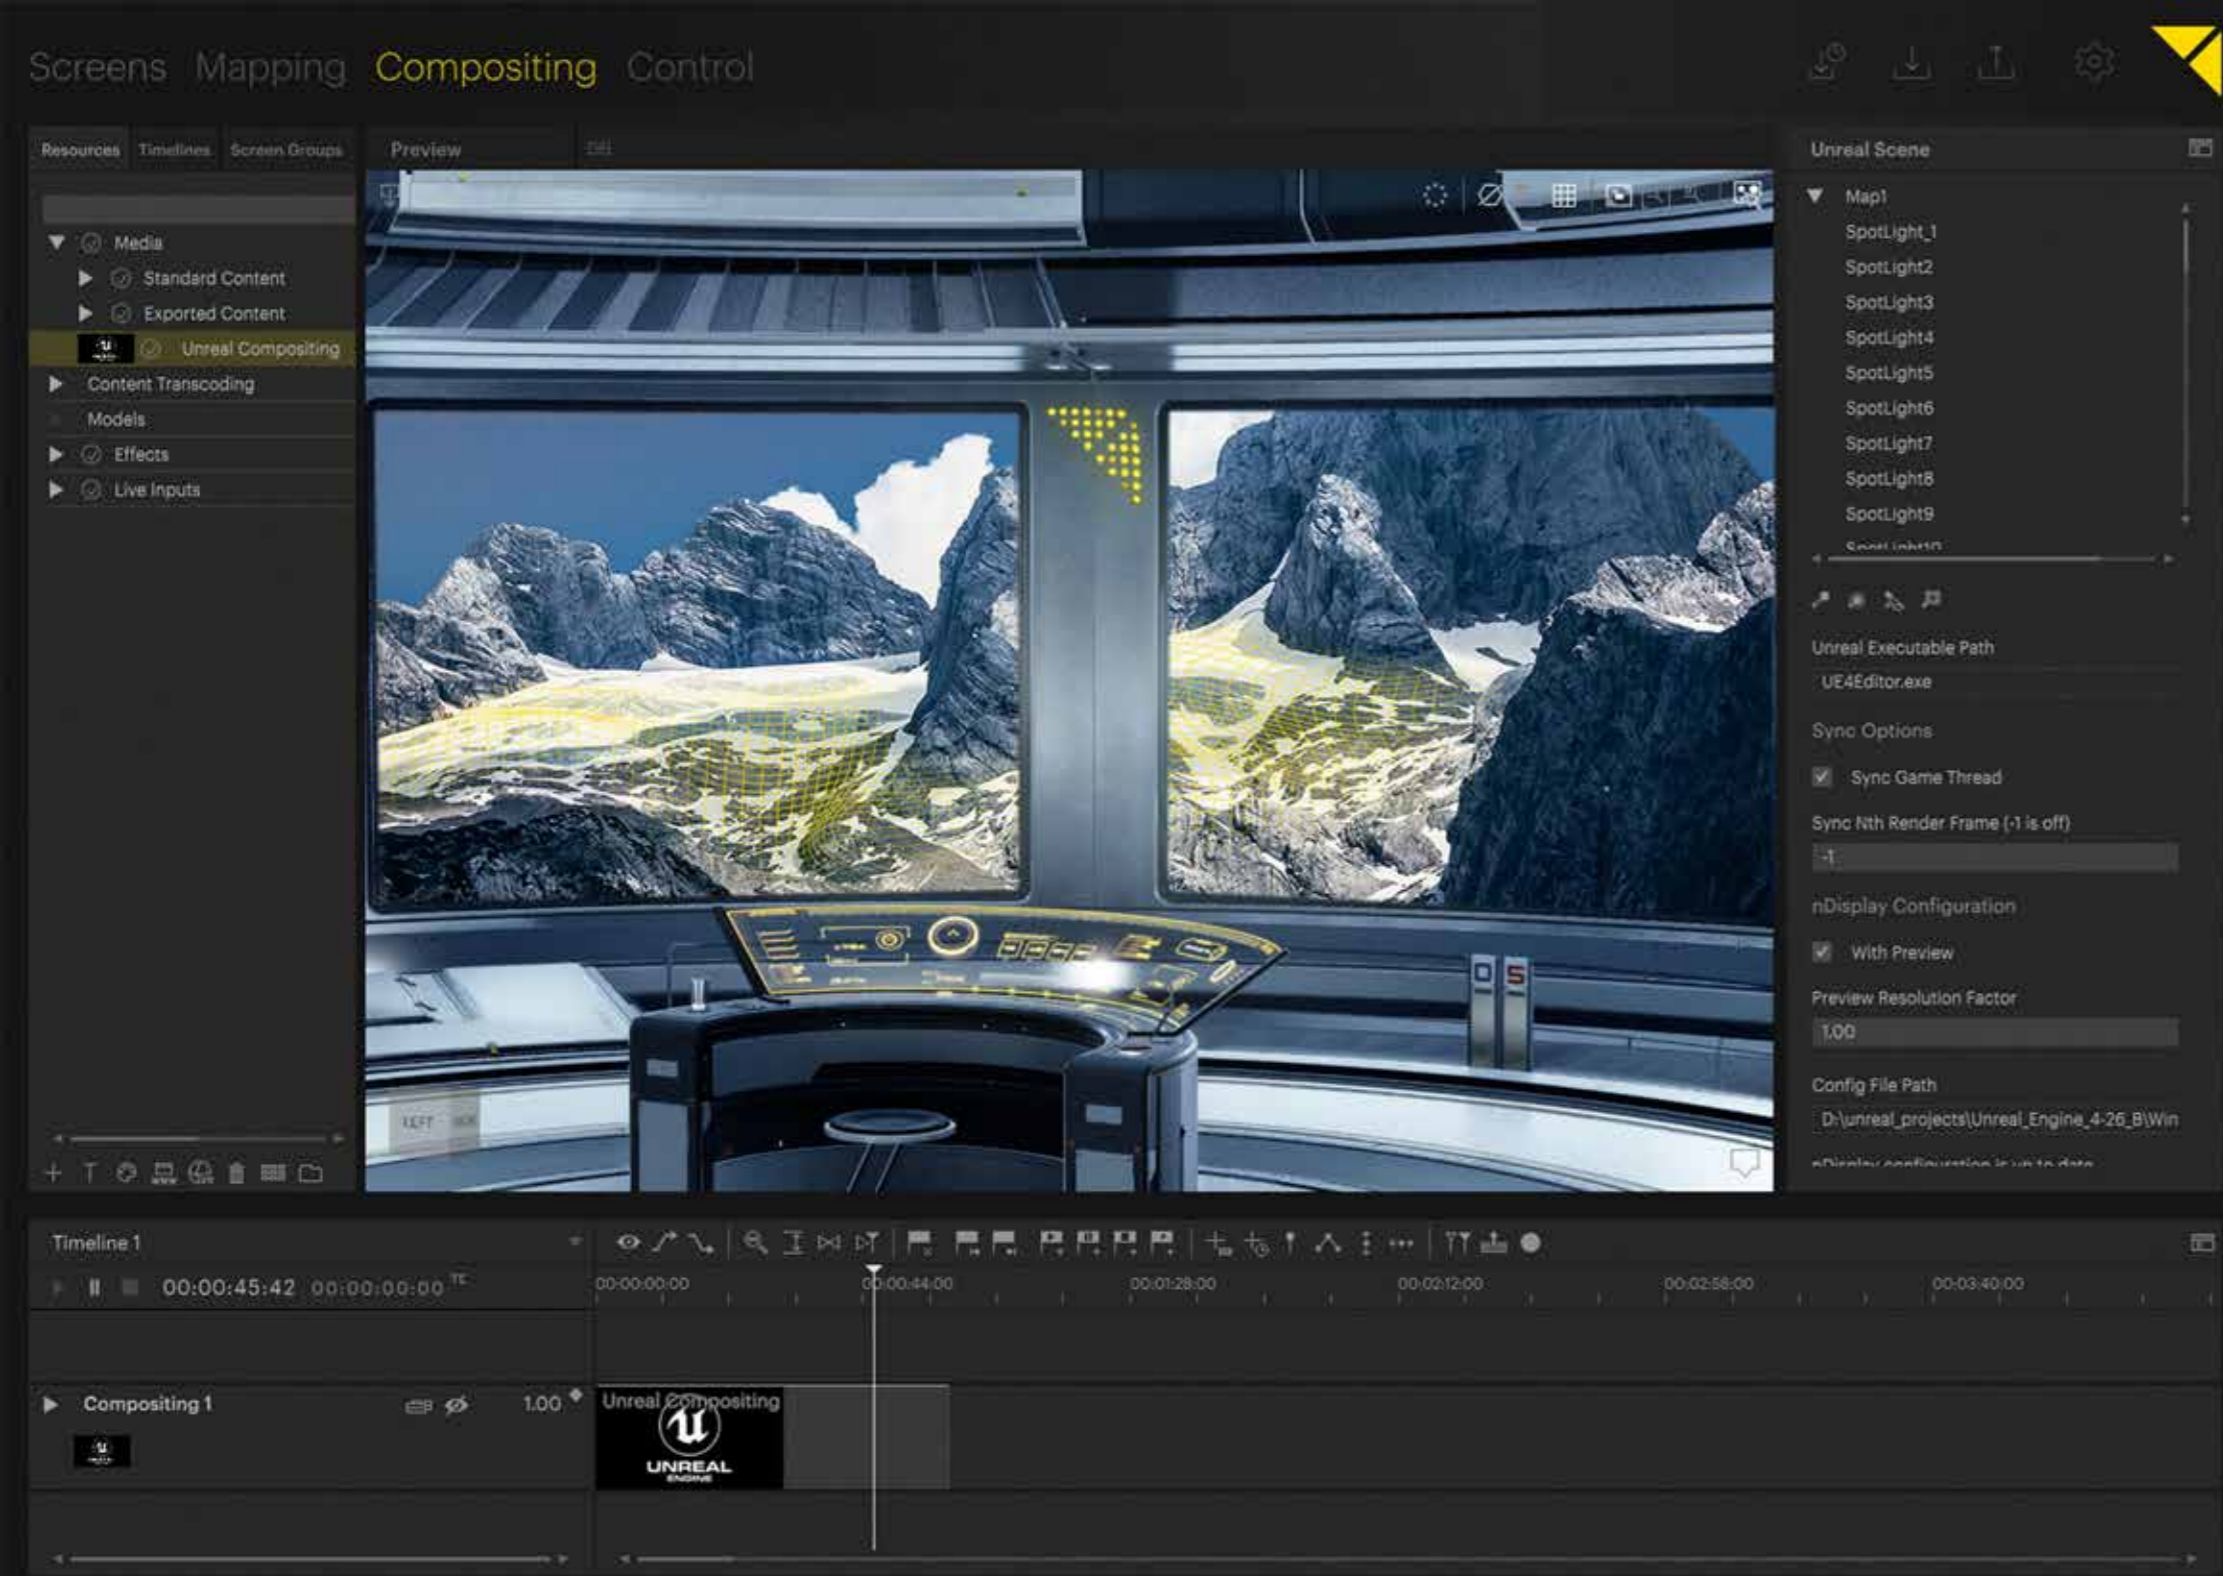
Screens Mapping Compositing Control

Resources Timelines Screen Groups

Media
Standard Content
Exported Content
Unreal Compositing
Content Transcoding
Models
Effects
Live Inputs

Preview

Unreal Scene

Map1
SpotLight_1
SpotLight2
SpotLight3
SpotLight4
SpotLight5
SpotLight6
SpotLight7
SpotLight8
SpotLight9
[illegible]

Unreal Executable Path
UE4Editor.exe

Sync Options
Sync Game Thread

Sync Nth Render Frame (-1 is off)
-1

nDisplay Configuration
With Preview

Preview Resolution Factor
1.00

Config File Path
D:\unreal_projects\Unreal_Engine_4-26_B\Win

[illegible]

Timeline 1

00:00:45:42 00:00:00:00 TC

00:00:00:00 00:00:44:00 00:01:28:00 00:02:12:00 00:02:56:00 00:03:40:00

Compositing 1 1.00

Unreal Compositing
UNREAL ENGINE